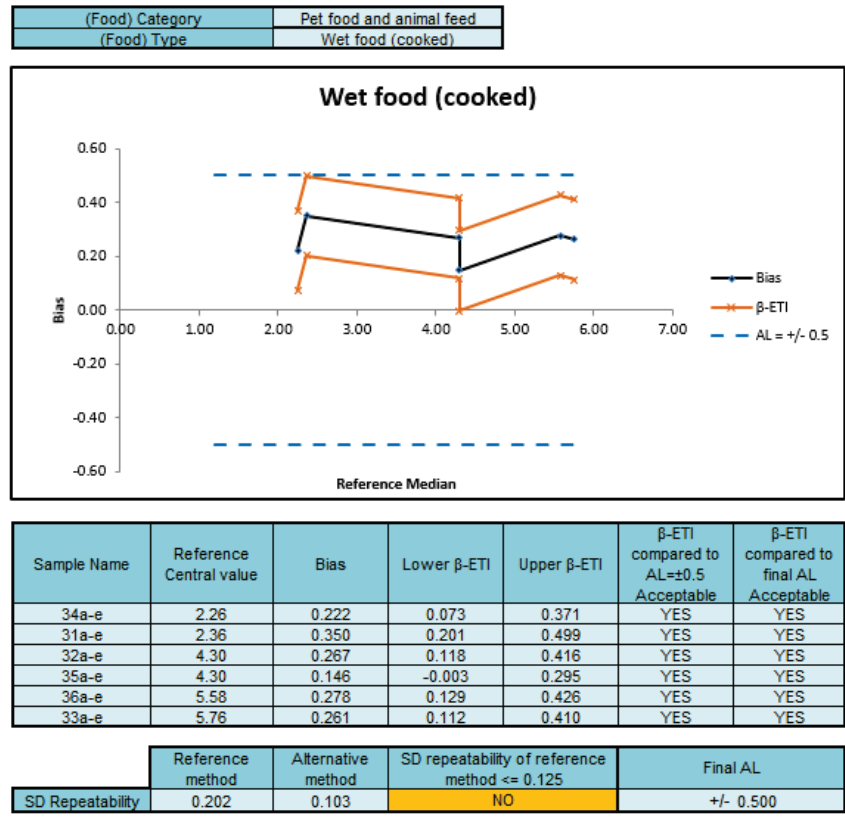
| (Food) Category | Pet food and animal feed |
|---|---|
| (Food) Type | Wet food (cooked) |

Wet food (cooked)

0.60
0.40
0.20
0.00
-0.20
-0.40
-0.60

0.00 1.00 2.00 3.00 4.00 5.00 6.00 7.00

Bias

Reference Median

Bias
β-ETI
AL = +/- 0.5

| Sample Name | Reference Central value | Bias | Lower β-ETI | Upper β-ETI | β-ETI compared to AL=±0.5 Acceptable | β-ETI compared to final AL Acceptable |
|---|---|---|---|---|---|---|
| 34a-e | 2.26 | 0.222 | 0.073 | 0.371 | YES | YES |
| 31a-e | 2.36 | 0.350 | 0.201 | 0.499 | YES | YES |
| 32a-e | 4.30 | 0.267 | 0.118 | 0.416 | YES | YES |
| 35a-e | 4.30 | 0.146 | -0.003 | 0.295 | YES | YES |
| 36a-e | 5.58 | 0.278 | 0.129 | 0.426 | YES | YES |
| 33a-e | 5.76 | 0.261 | 0.112 | 0.410 | YES | YES |

| | Reference method | Alternative method | SD repeatability of reference method <= 0.125 | Final AL |
|---|---|---|---|---|
| SD Repeatability | 0.202 | 0.103 | NO | +/- 0.500 |